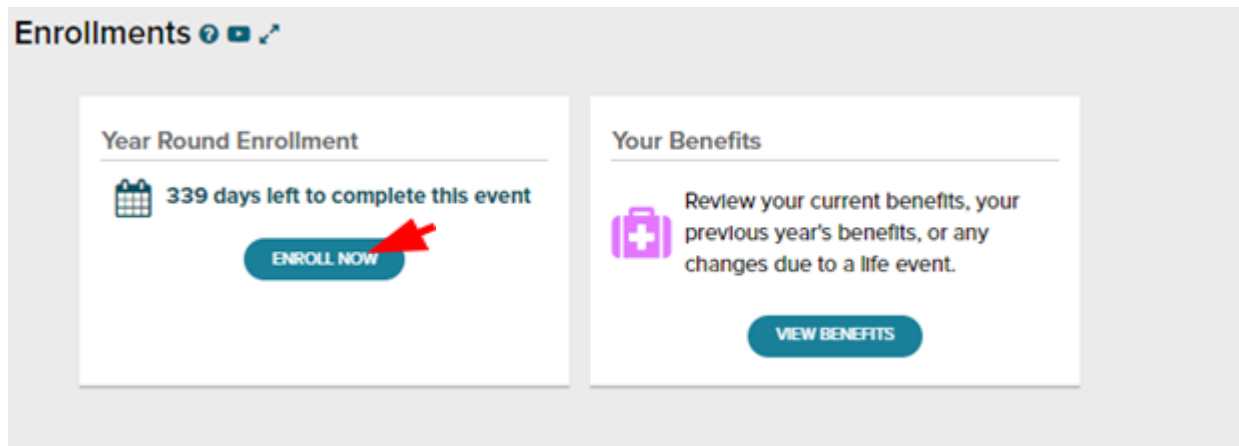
Enrollments

Year Round Enrollment

339 days left to complete this event

ENROLL NOW

Your Benefits

Review your current benefits, your previous year's benefits, or any changes due to a life event.

VIEW BENEFITS